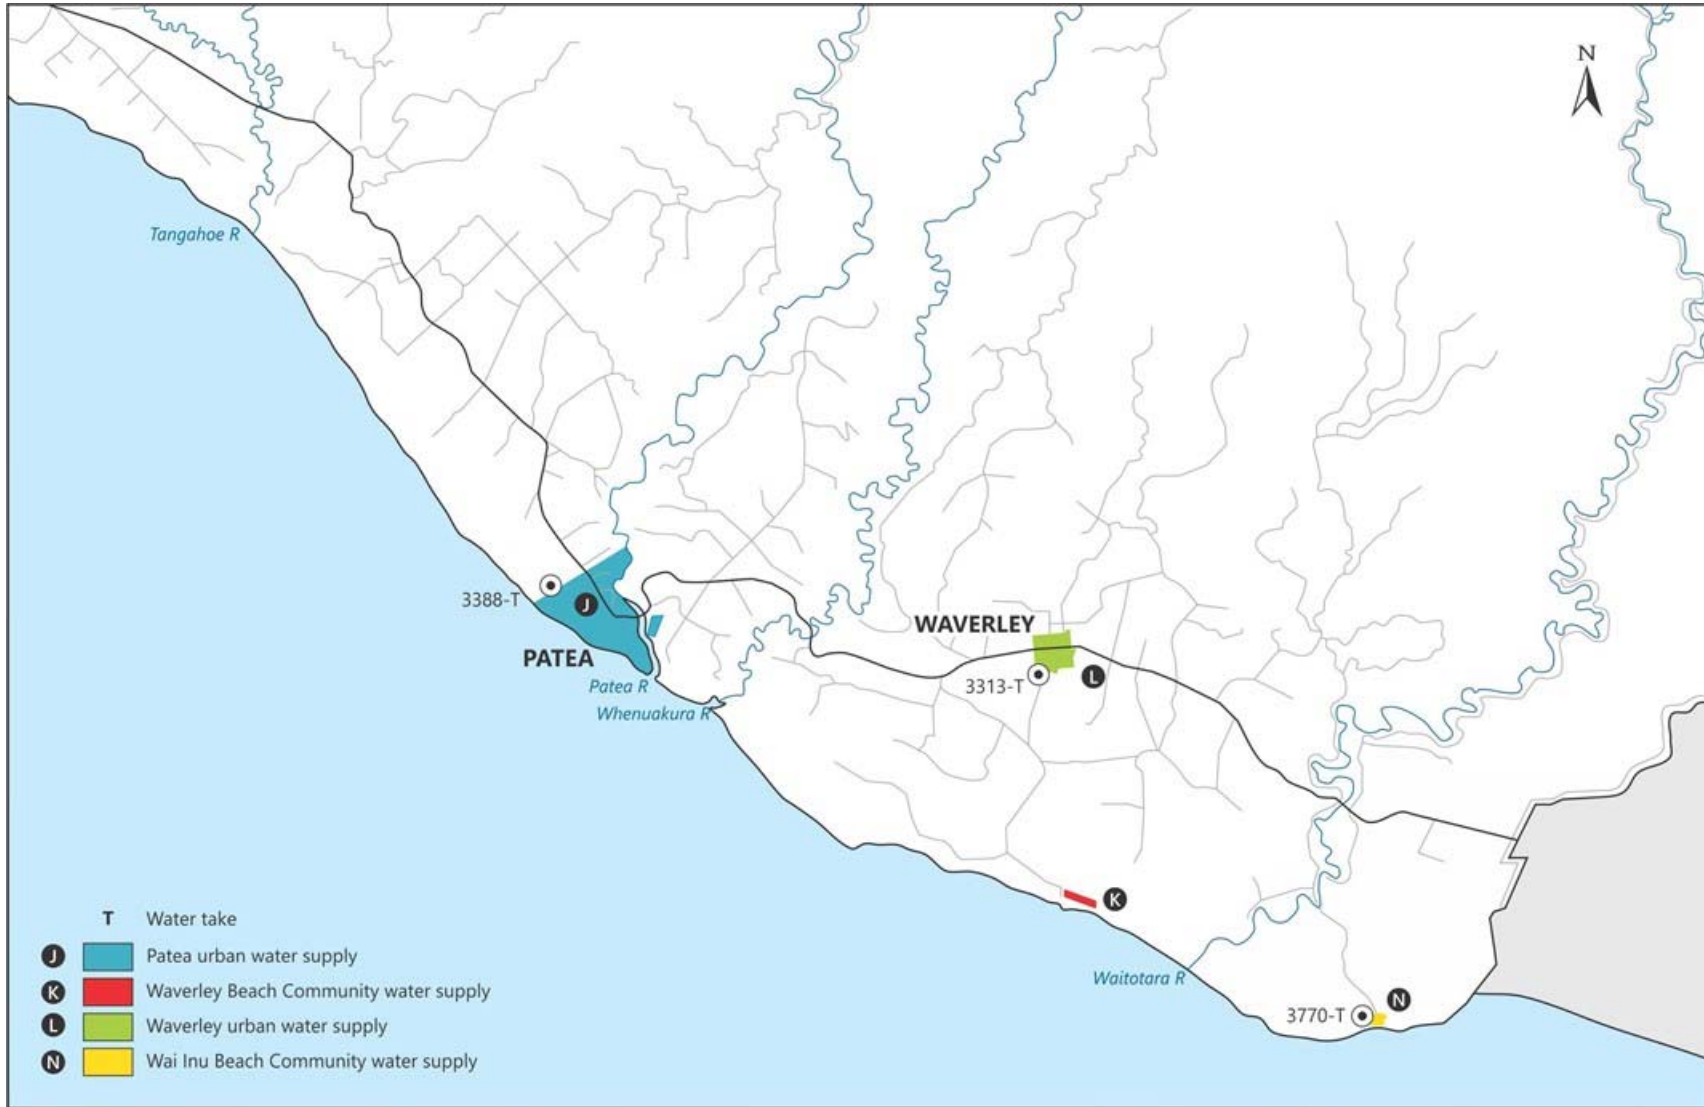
N

Tangahoe R

3388-T

J

PATEA

Patea R

Whenuakura R

WAVERLEY

3313-T

L

K

Waitotara R

3770-T

N

T Water take

J Patea urban water supply

K Waverley Beach Community water supply

L Waverley urban water supply

N Wai Inu Beach Community water supply